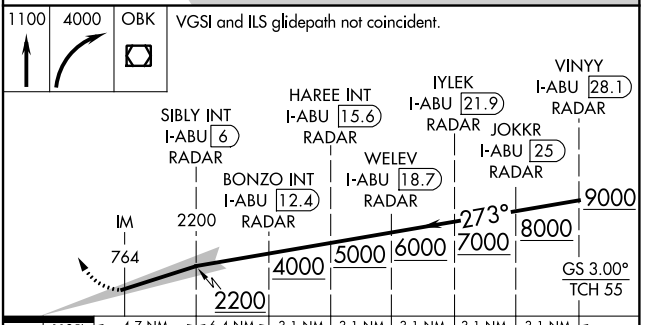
1100 4000 OBK

VGSI and ILS glidepath not coincident.

VINYY
I-ABU 28.1
RADAR

IYLEK
I-ABU 21.9
RADAR

JOKKR
I-ABU 25
RADAR

HAREE INT
I-ABU 15.6
RADAR

WELEV
I-ABU 18.7
RADAR

SIBLY INT
I-ABU 6
RADAR

BONZO INT
I-ABU 12.4
RADAR

IM
764

2200

273°

9000
8000
7000
6000
5000
4000
2200

GS 3.00°
TCH 55

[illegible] 4.7 NM 6.4 NM 3.1 NM 3.1 NM 3.1 NM 3.1 NM 3.1 NM